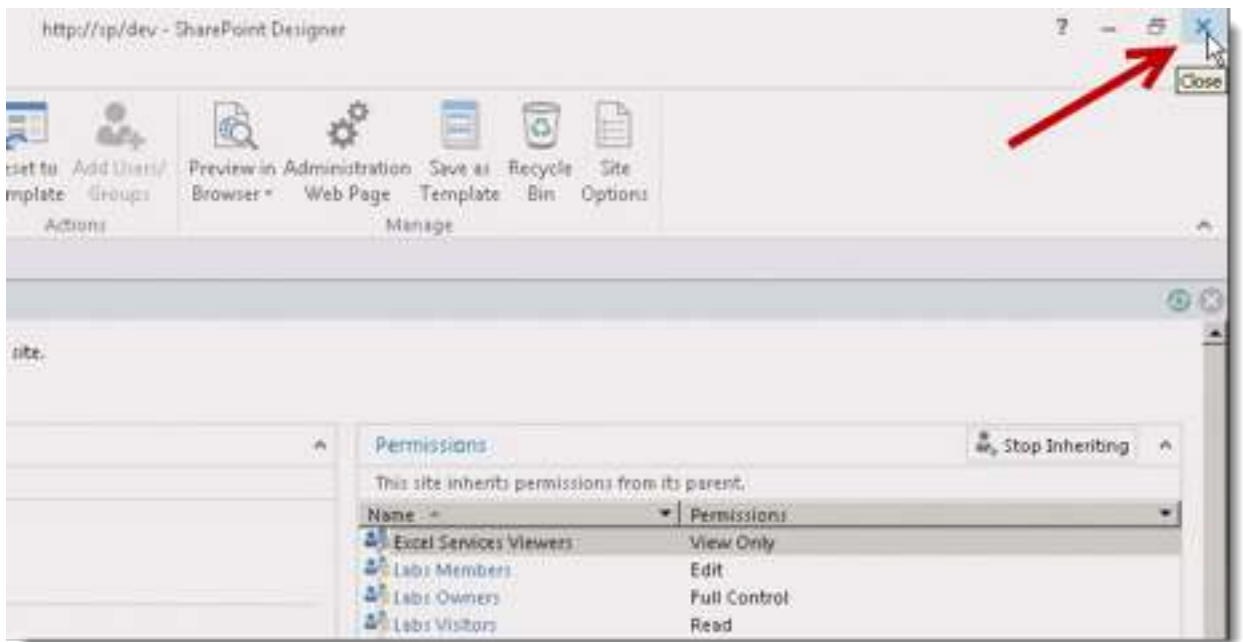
http://sp/dev - SharePoint Designer

?

Close

eset to Template

Add Users/ Groups

Actions

Preview in Browser

Administration Web Page

Save as Template

Recycle Bin

Site Options

Manage

site.

Permissions

Stop Inheriting

This site inherits permissions from its parent.

| Name | Permissions |
|---|---|
| Excel Services Viewers | View Only |
| Labs Members | Edit |
| Labs Owners | Full Control |
| Labs Visitors | Read |